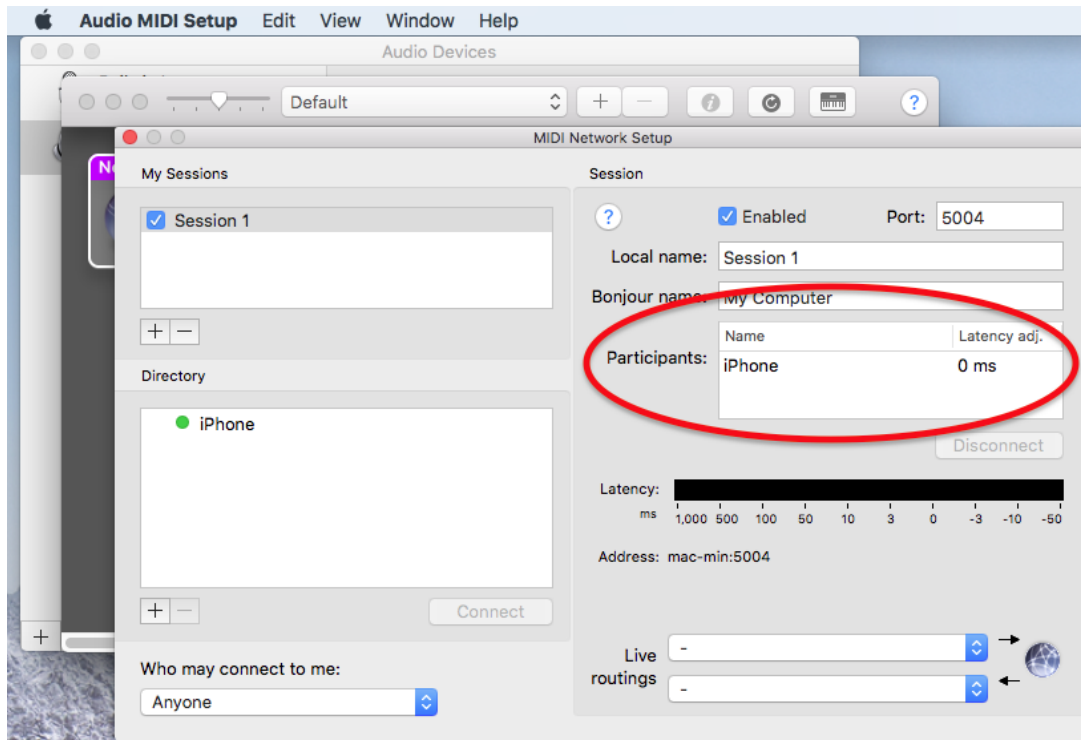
Audio MIDI Setup Edit View Window Help

Audio Devices

Default

MIDI Network Setup

My Sessions

Session 1

+ −

Directory

iPhone

+ −

Connect

Who may connect to me:

Anyone

Session

?

Enabled

Port: 5004

Local name: Session 1

Bonjour name: My Computer

Participants:

| Name | Latency adj. |
|---|---|
| iPhone | 0 ms |

Disconnect

Latency:

ms 1,000 500 100 50 10 3 0 -3 -10 -50

Address: mac-min:5004

Live routings

-

-

+